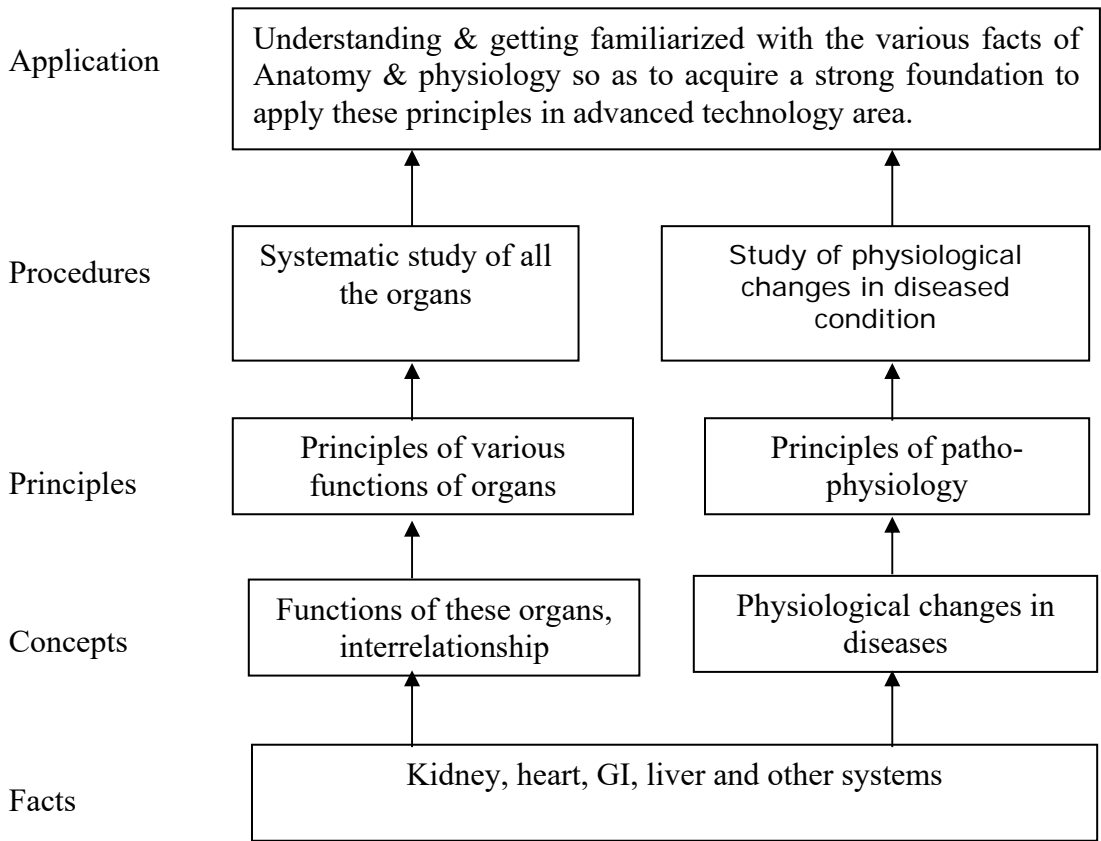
Application

Understanding & getting familiarized with the various facts of Anatomy & physiology so as to acquire a strong foundation to apply these principles in advanced technology area.

Procedures

Systematic study of all the organs

Study of physiological changes in diseased condition

Principles

Principles of various functions of organs

Principles of pathophysiology

Concepts

Functions of these organs, interrelationship

Physiological changes in diseases

Facts

Kidney, heart, GI, liver and other systems